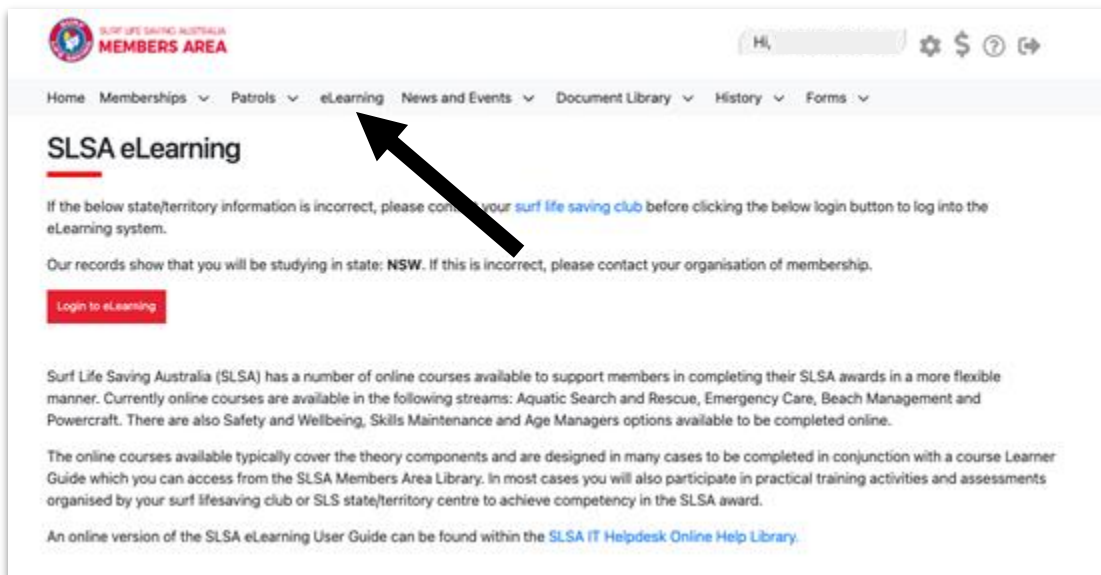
SURF LIFE SAVING AUSTRALIA
MEMBERS AREA

Hi,

Home Memberships Patrols eLearning News and Events Document Library History Forms

SLSA eLearning

If the below state/territory information is incorrect, please contact your surf life saving club before clicking the below login button to log into the eLearning system.

Our records show that you will be studying in state: NSW. If this is incorrect, please contact your organisation of membership.

Login to eLearning

Surf Life Saving Australia (SLSA) has a number of online courses available to support members in completing their SLSA awards in a more flexible manner. Currently online courses are available in the following streams: Aquatic Search and Rescue, Emergency Care, Beach Management and Powercraft. There are also Safety and Wellbeing, Skills Maintenance and Age Managers options available to be completed online.

The online courses available typically cover the theory components and are designed in many cases to be completed in conjunction with a course Learner Guide which you can access from the SLSA Members Area Library. In most cases you will also participate in practical training activities and assessments organised by your surf lifesaving club or SLS state/territory centre to achieve competency in the SLSA award.

An online version of the SLSA eLearning User Guide can be found within the SLSA IT Helpdesk Online Help Library.